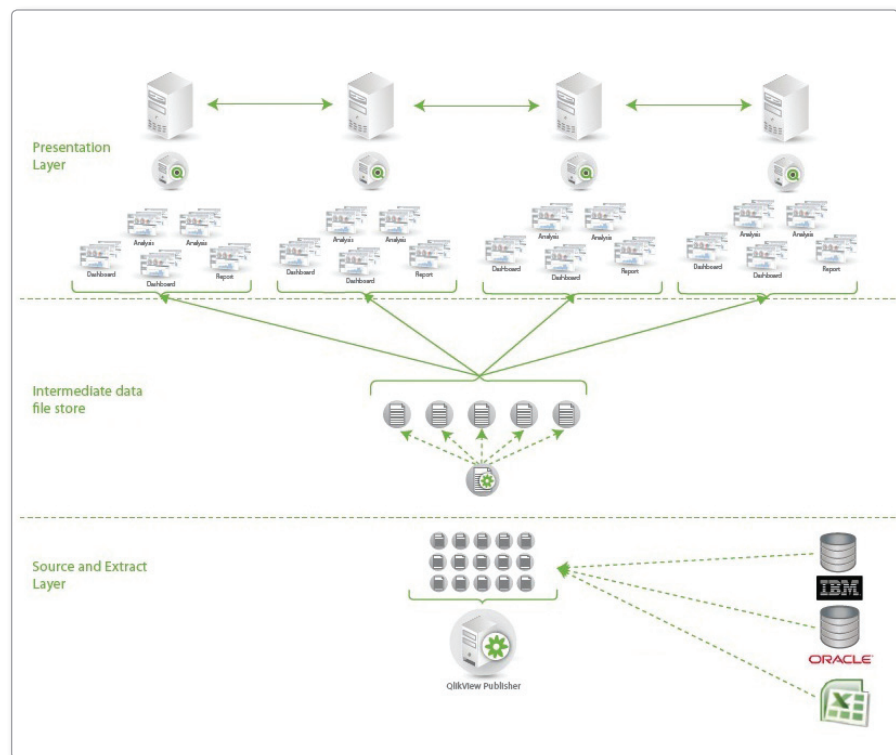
Presentation Layer

Analysis Analysis Dashboard Dashboard Report

Analysis Analysis Dashboard Dashboard Report

Analysis Analysis Dashboard Dashboard Report

Analysis Analysis Dashboard Dashboard Report

Intermediate data file store

Source and Extract Layer

QlikView Publisher

IBM

ORACLE